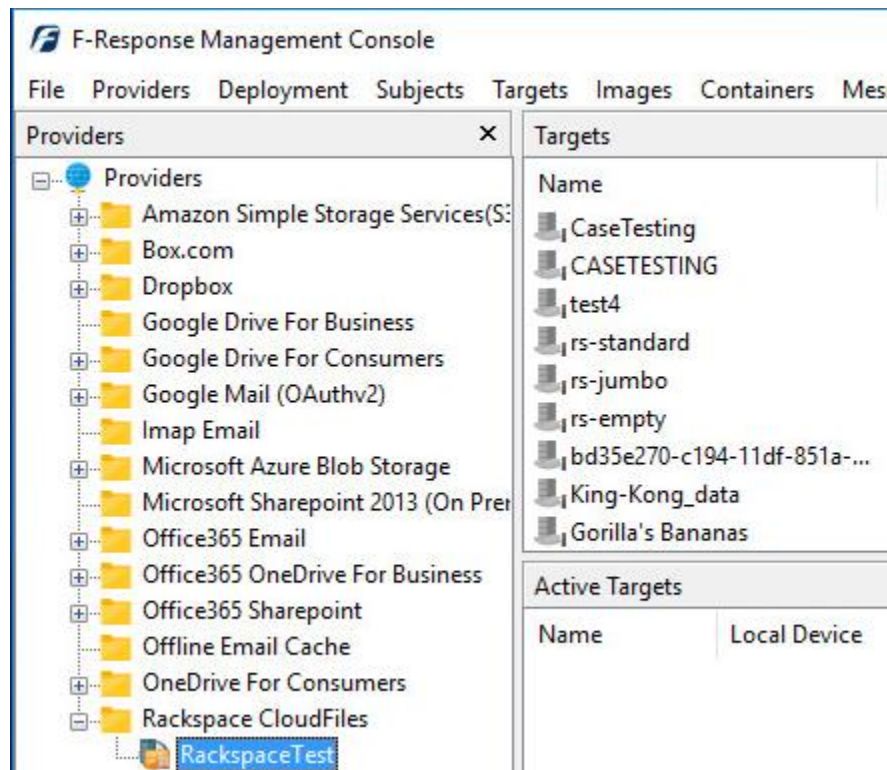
F-Response Management Console

File Providers Deployment Subjects Targets Images Containers Mes

Providers ×

Providers
Amazon Simple Storage Services(S:
Box.com
Dropbox
Google Drive For Business
Google Drive For Consumers
Google Mail (OAuthv2)
Imap Email
Microsoft Azure Blob Storage
Microsoft Sharepoint 2013 (On Pre
Office365 Email
Office365 OneDrive For Business
Office365 Sharepoint
Offline Email Cache
OneDrive For Consumers
Rackspace CloudFiles
RackspaceTest

Targets

Name
CaseTesting
CASETESTING
test4
rs-standard
rs-jumbo
rs-empty
bd35e270-c194-11df-851a-...
King-Kong_data
Gorilla's Bananas

Active Targets

| Name | Local Device |
|---|---|